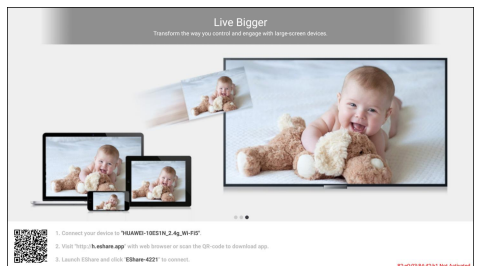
Live Bigger

Transform the way you control and engage with large-screen devices.

1. Connect your device to "HUAWEI-10ES1N_2.4g_WI-FI5".

2. Visit "http://h.eshare.app" with web browser or scan the QR-code to download app.

3. Launch EShare and click "EShare-4221" to connect.

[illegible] Not Activated